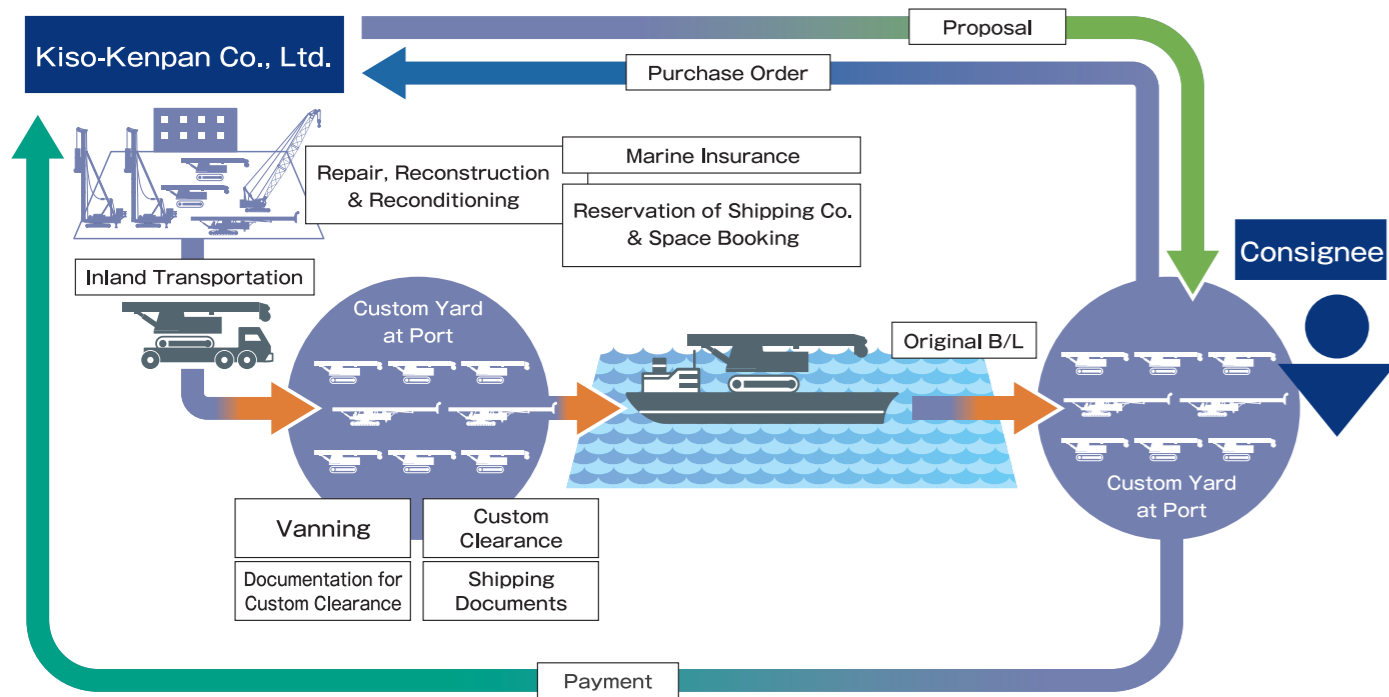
Proposal

Kiso-Kenpan Co., Ltd.

Purchase Order

Repair, Reconstruction & Reconditioning

Marine Insurance

Reservation of Shipping Co. & Space Booking

Consignee

Inland Transportation

Custom Yard at Port

Original B/L

Custom Yard at Port

Vanning

Custom Clearance

Documentation for Custom Clearance

Shipping Documents

Payment